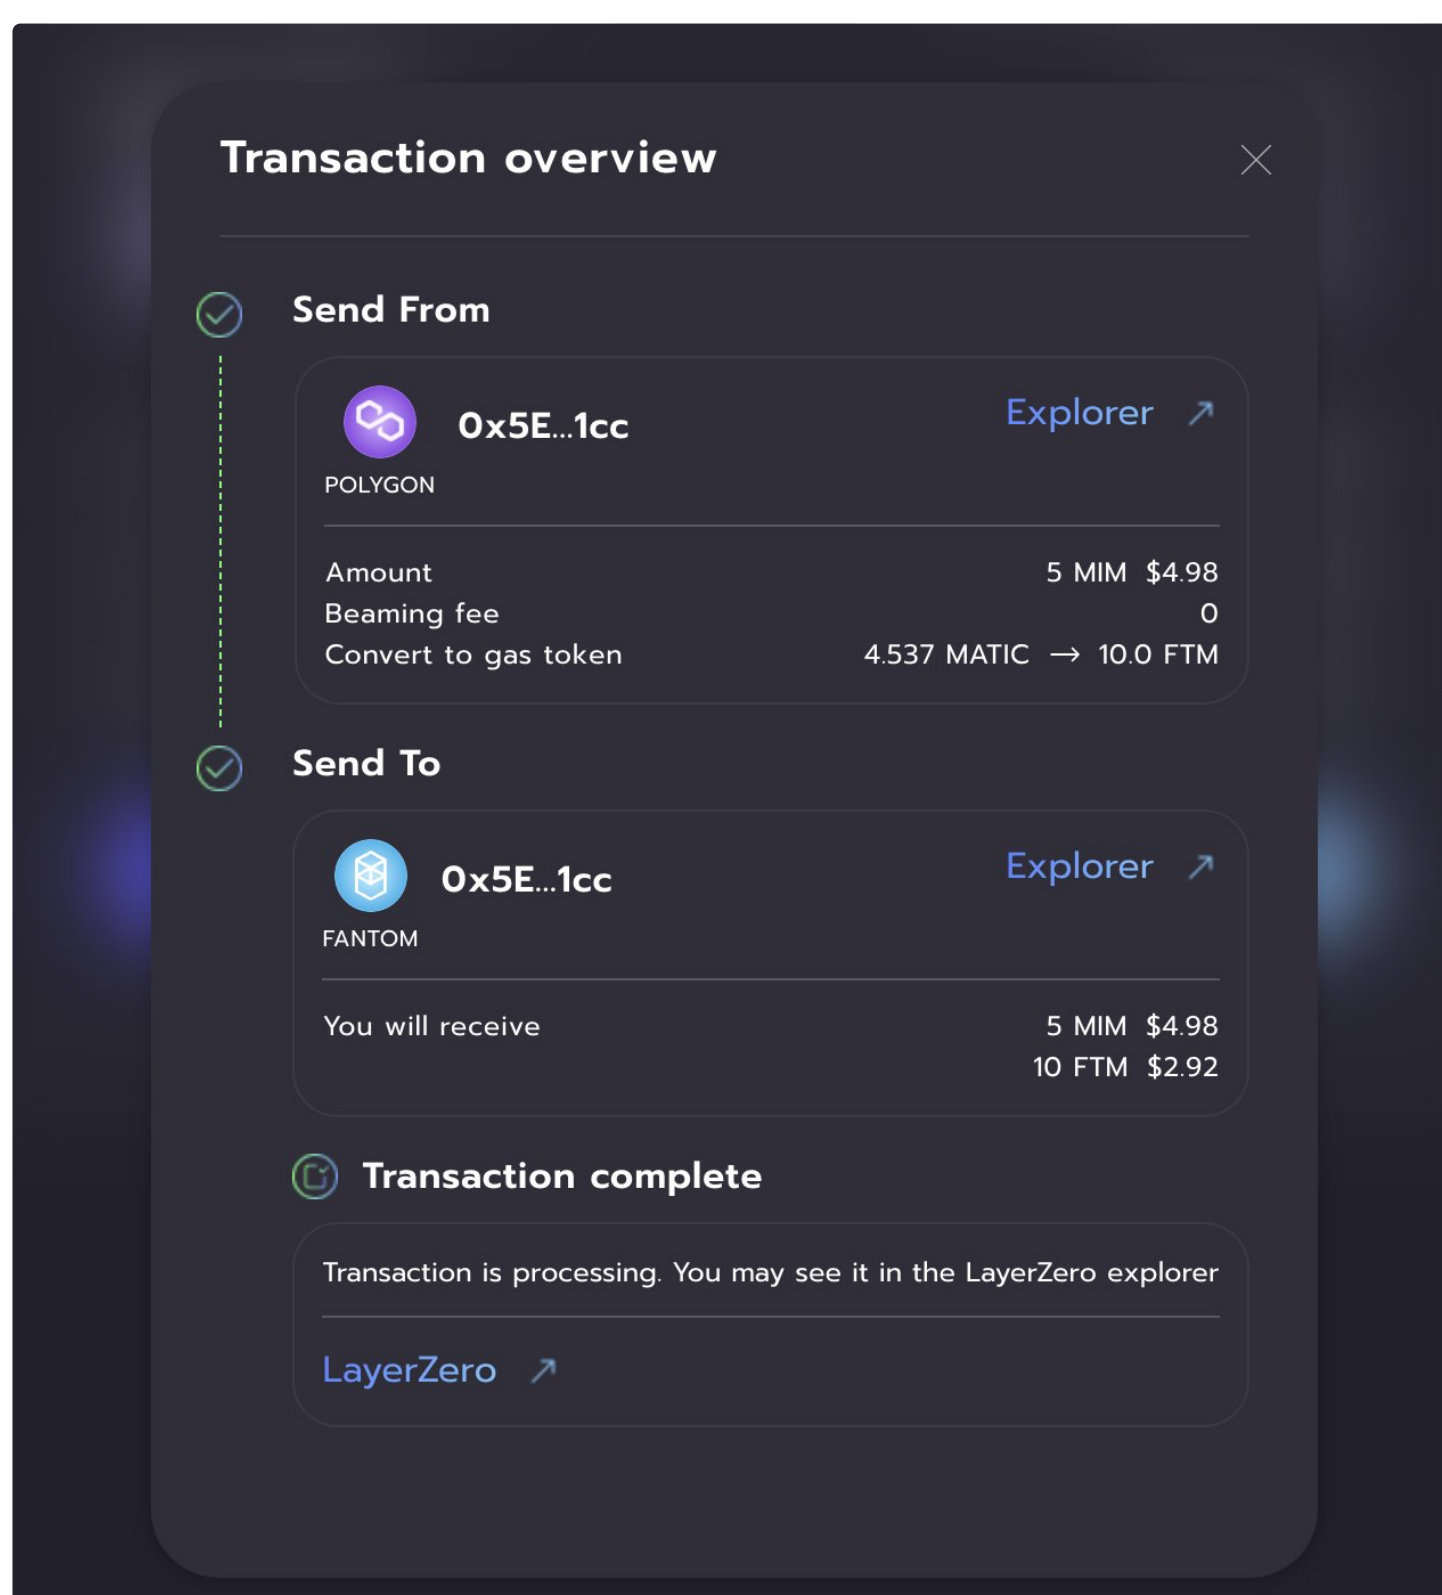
Transaction overview

Send From

0x5E...1cc

POLYGON

Explorer ↗

Amount 5 MIM $4.98
Beaming fee 0
Convert to gas token 4.537 MATIC → 10.0 FTM

Send To

0x5E...1cc

FANTOM

Explorer ↗

You will receive 5 MIM $4.98
10 FTM $2.92

Transaction complete

Transaction is processing. You may see it in the LayerZero explorer

LayerZero ↗